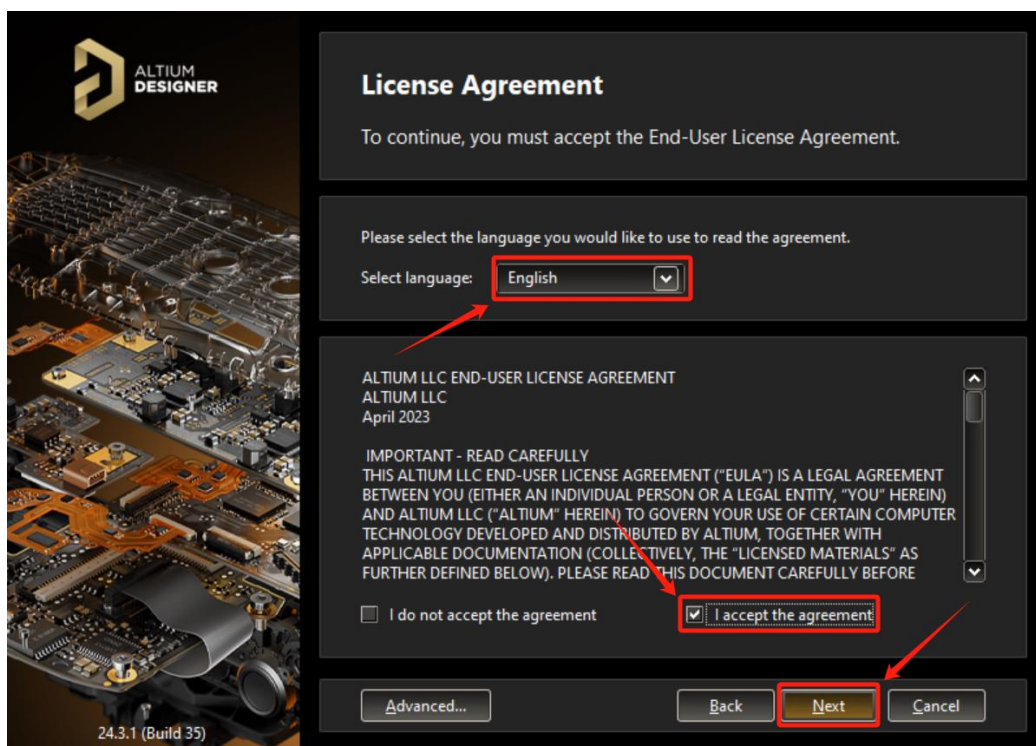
ALTIUM DESIGNER

License Agreement

To continue, you must accept the End-User License Agreement.

Please select the language you would like to use to read the agreement.

Select language: English

ALTIUM LLC END-USER LICENSE AGREEMENT
ALTIUM LLC
April 2023

IMPORTANT - READ CAREFULLY
THIS ALTIUM LLC END-USER LICENSE AGREEMENT ("EULA") IS A LEGAL AGREEMENT BETWEEN YOU (EITHER AN INDIVIDUAL PERSON OR A LEGAL ENTITY, "YOU" HEREIN) AND ALTIUM LLC ("ALTIUM" HEREIN) TO GOVERN YOUR USE OF CERTAIN COMPUTER TECHNOLOGY DEVELOPED AND DISTRIBUTED BY ALTIUM, TOGETHER WITH APPLICABLE DOCUMENTATION (COLLECTIVELY, THE "LICENSED MATERIALS" AS FURTHER DEFINED BELOW). PLEASE READ THIS DOCUMENT CAREFULLY BEFORE

I do not accept the agreement

I accept the agreement

Advanced...

Back

Next

Cancel

24.3.1 (Build 35)